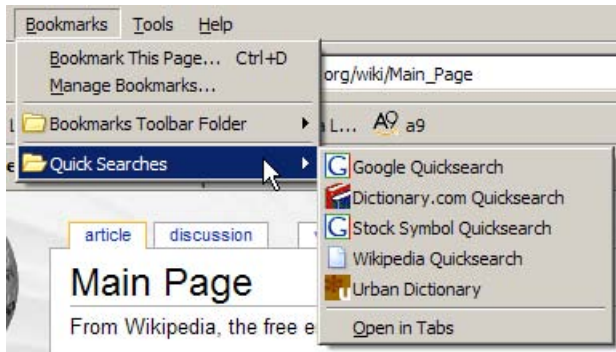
Bookmarks Tools Help

Bookmark This Page... Ctrl+D
Manage Bookmarks...

org/wiki/Main_Page

Bookmarks Toolbar Folder

a L... a9

Quick Searches

Google Quicksearch
Dictionary.com Quicksearch
Stock Symbol Quicksearch
Wikipedia Quicksearch
Urban Dictionary
Open in Tabs

article discussion

Main Page

From Wikipedia, the free e